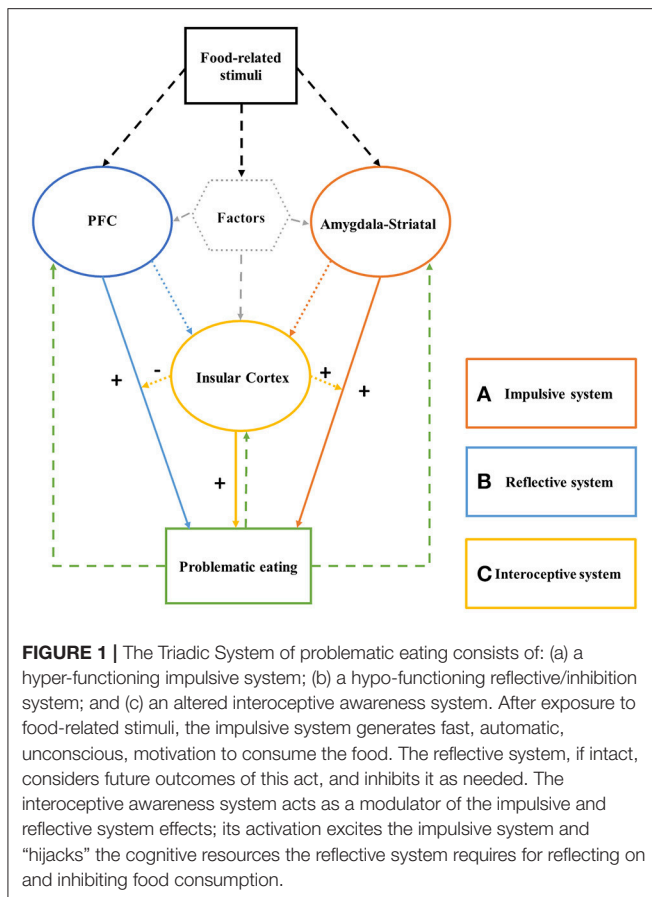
Food-related stimuli

PFC

Factors

Amygdala-Striatal

Insular Cortex

+

-

+

+

+

Problematic eating

A Impulsive system

B Reflective system

C Interoceptive system

**FIGURE 1 |** The Triadic System of problematic eating consists of: (a) a hyper-functioning impulsive system; (b) a hypo-functioning reflective/inhibition system; and (c) an altered interoceptive awareness system. After exposure to food-related stimuli, the impulsive system generates fast, automatic, unconscious, motivation to consume the food. The reflective system, if intact, considers future outcomes of this act, and inhibits it as needed. The interoceptive awareness system acts as a modulator of the impulsive and reflective system effects; its activation excites the impulsive system and "hijacks" the cognitive resources the reflective system requires for reflecting on and inhibiting food consumption.